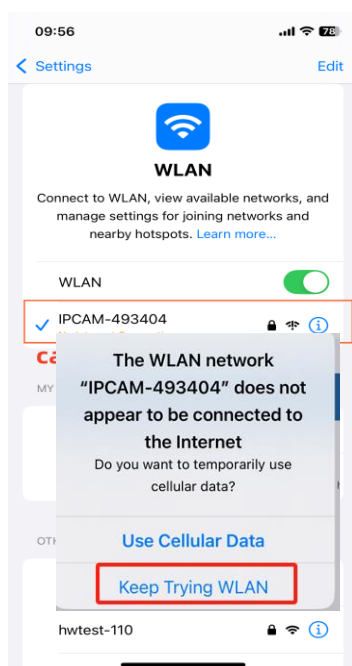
09:56

78

Settings

Edit

WLAN

Connect to WLAN, view available networks, and manage settings for joining networks and nearby hotspots. Learn more...

WLAN

IPCAM-493404

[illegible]

ca

MY

The WLAN network "IPCAM-493404" does not appear to be connected to the Internet

Do you want to temporarily use cellular data?

Use Cellular Data

Keep Trying WLAN

OTH

hwtest-110